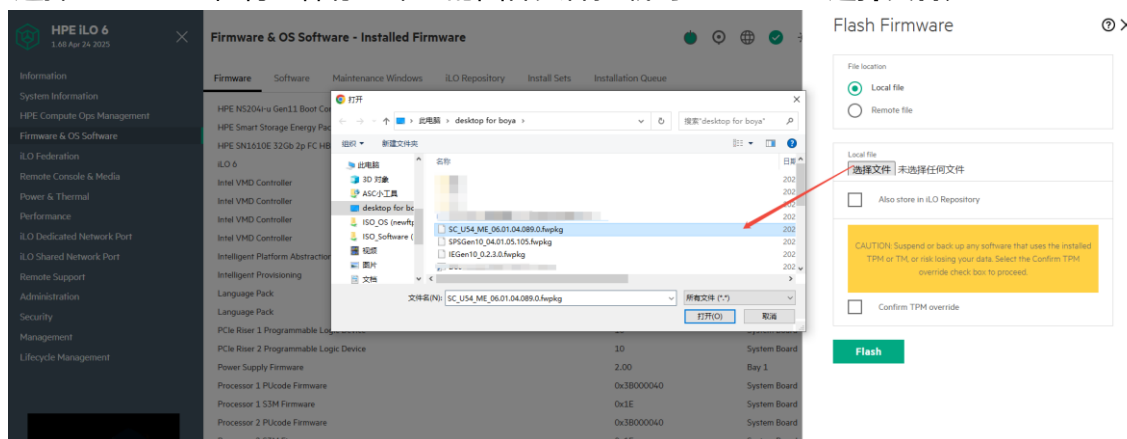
HPE iLO 6
1.68 Apr 24 2025

Information
System Information
HPE Compute Ops Management
Firmware & OS Software
iLO Federation
Remote Console & Media
Power & Thermal
Performance
iLO Dedicated Network Port
iLO Shared Network Port
Remote Support
Administration
Security
Management
Lifecycle Management

Firmware & OS Software - Installed Firmware

Firmware Software Maintenance Windows iLO Repository Install Sets Installation Queue

HPE NS204i-u Gen11 Boot Co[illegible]
HPE Smart Storage Energy Pa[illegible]
HPE SN1610E 32Gb 2p FC HB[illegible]
iLO 6
Intel VMD Controller
Intel VMD Controller
Intel VMD Controller
Intel VMD Controller
Intelligent Platform Abstractio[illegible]
Intelligent Provisioning
Language Pack
Language Pack
PCIe Riser 1 Programmable Logi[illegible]
PCIe Riser 2 Programmable Logic Device 10 System Board
Power Supply Firmware 2.00 Bay 1
Processor 1 PUcode Firmware 0x3B000040 System Board
Processor 1 S3M Firmware 0x1E System Board
Processor 2 PUcode Firmware 0x3B000040 System Board

打开
此电脑 > desktop for boya >
搜索"desktop for boya"
组织 ▾ 新建文件夹
此电脑
3D 对象
ASC小工具
desktop for bo
ISO_OS (newft
ISO_Software (
视频
图片
文档
名称 日期
SC_U54_ME_06.01.04.089.0.fwpkg 202
SPSGen10_04.01.05.105.fwpkg 202
IEGen10_0.2.3.0.fwpkg 202
文件名(N): SC_U54_ME_06.01.04.089.0.fwpkg
所有文件 (*.*)
打开(O) 取消

Flash Firmware
File location
Local file
Remote file
Local file
选择文件 未选择任何文件
Also store in iLO Repository
CAUTION: Suspend or back up any software that uses the installed TPM or TM, or risk losing your data. Select the Confirm TPM override check box to proceed.
Confirm TPM override
Flash